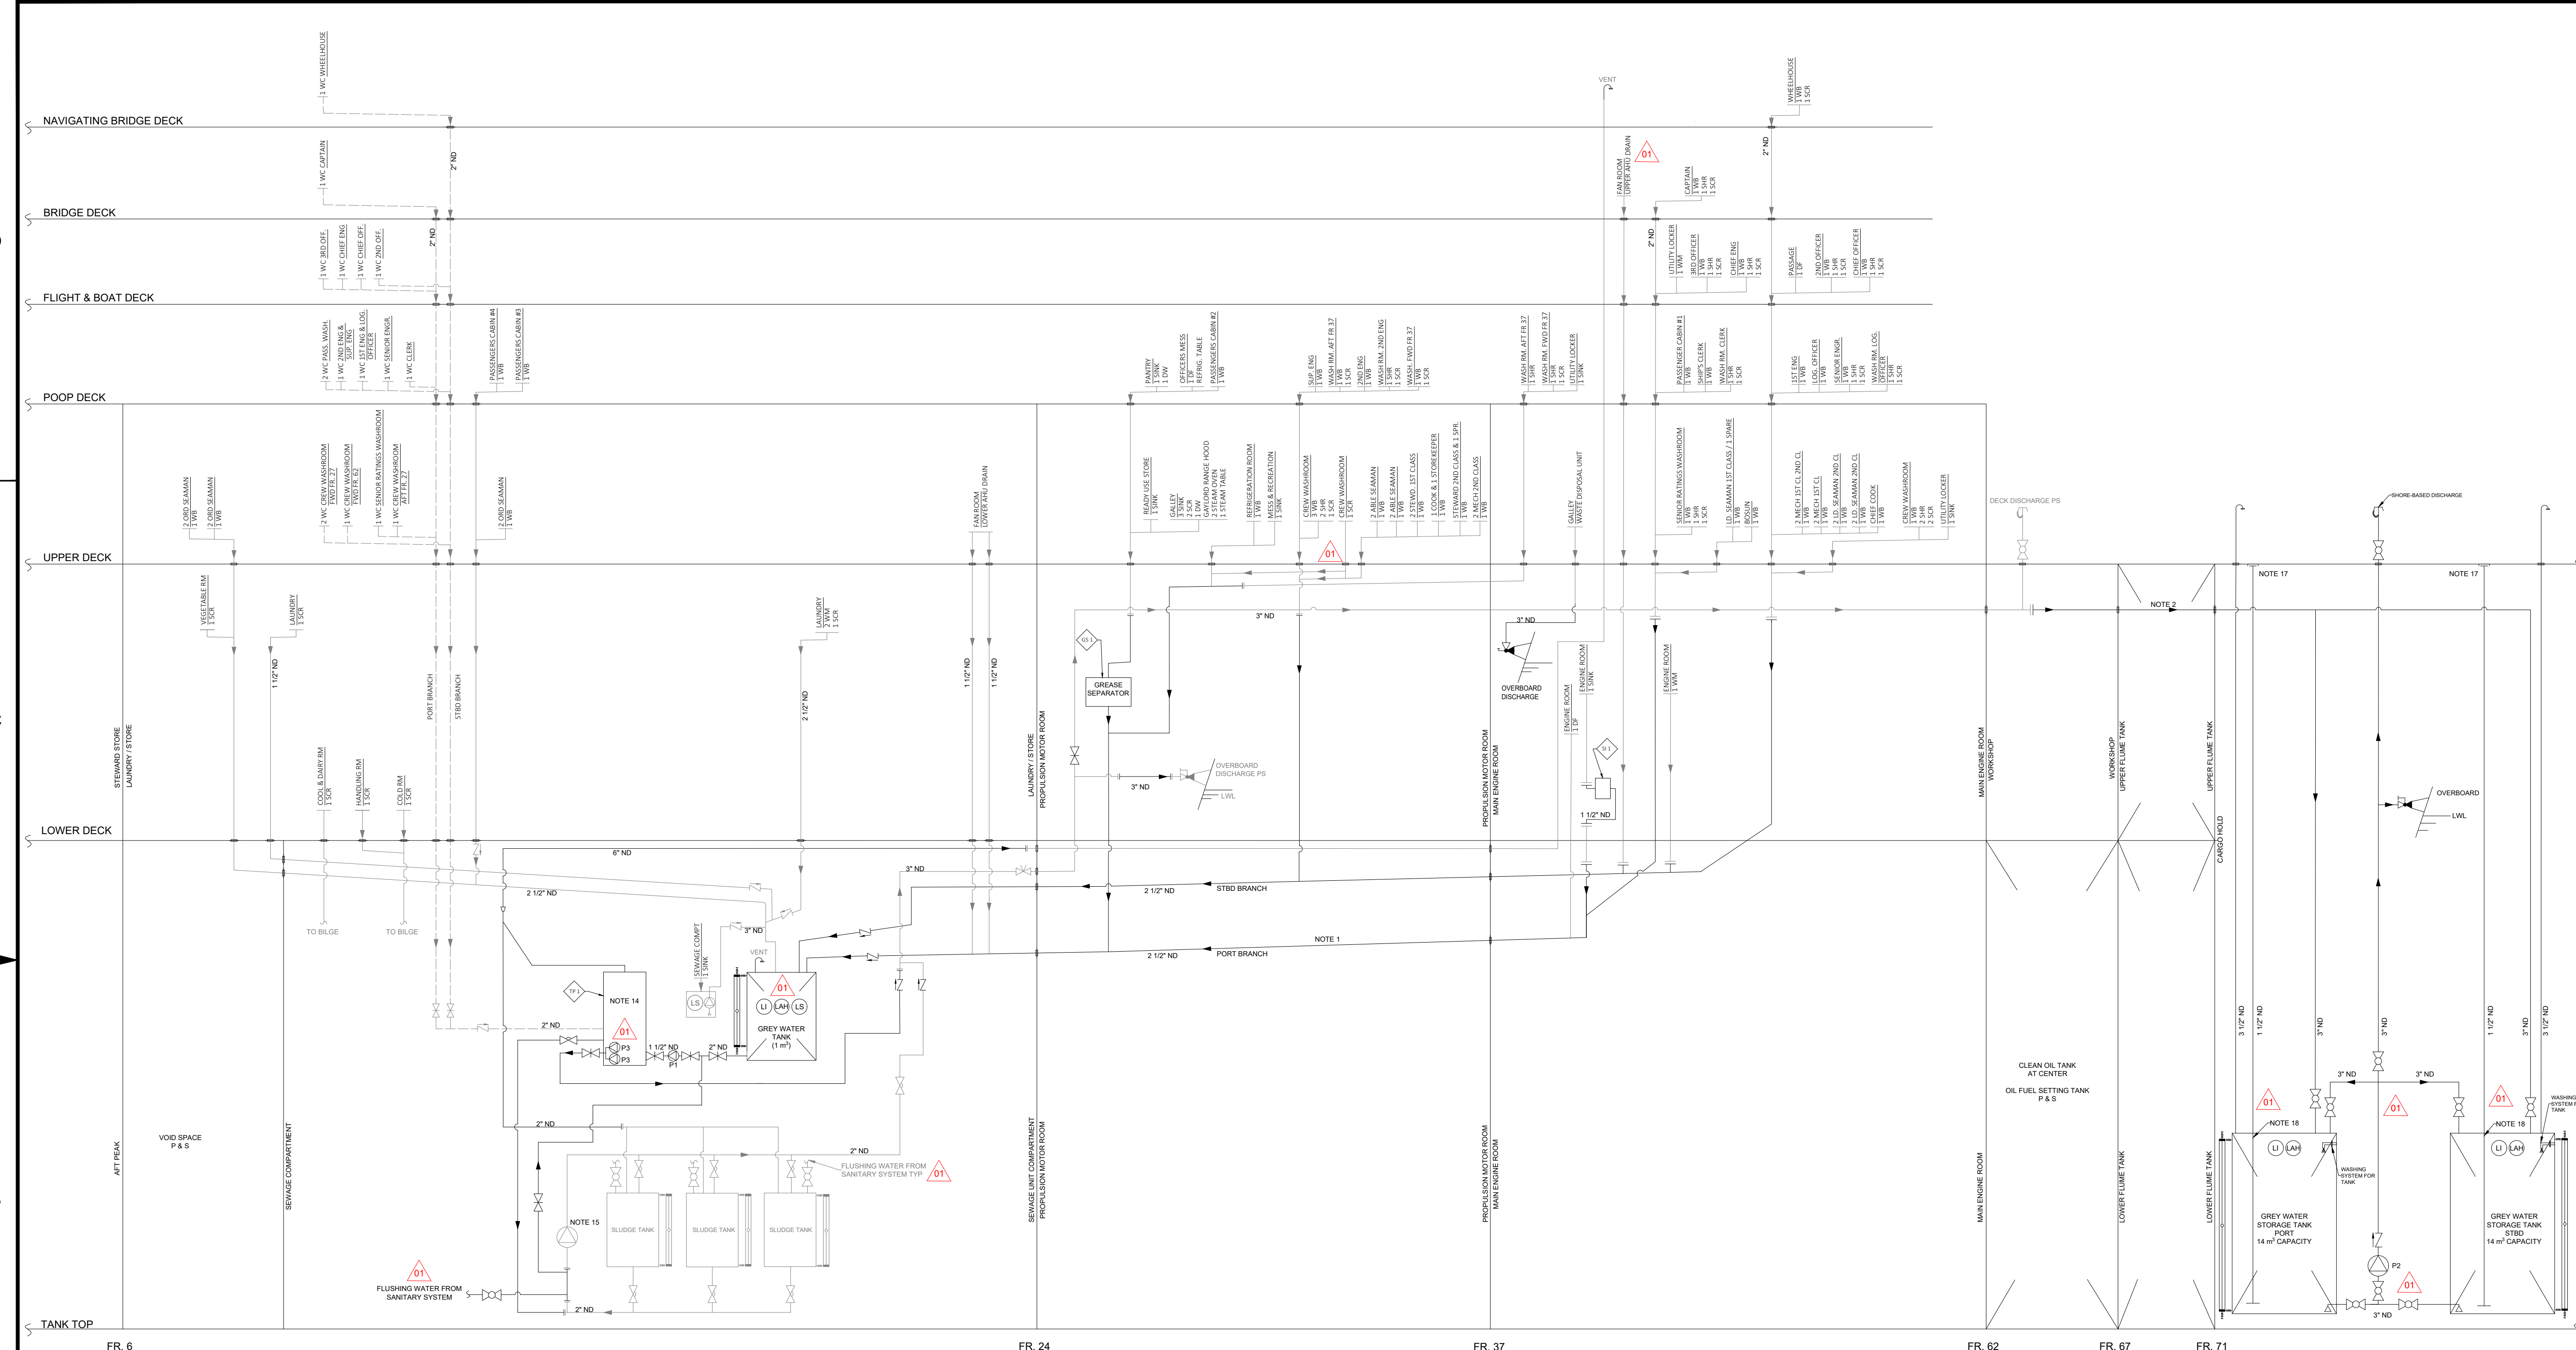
NAVIGATING BRIDGE DECK
BRIDGE DECK
FLIGHT & BOAT DECK
POOP DECK
UPPER DECK
LOWER DECK
TANK TOP

1 WC WHEELHOUSE
1 WC CAPTAIN
2" ND
1 WC 3RD OFF.
1 WC CHIEF ENG
1 WC CHIEF OFF.
1 WC 2ND OFF.
2" ND
2 WC PASS. WASH.
1 WC 2ND ENG & SUP. ENG
1 WC 1ST ENG & LOG. OFFICER
1 WC SENIOR ENGR.
1 WC CLERK
PASSENGERS CABIN #4 1 WB
PASSENGERS CABIN #3 1 WB
2 WC CREW WASHROOM FWD FR 27
1 WC CREW WASHROOM FWD FR. 62
1 WC SENIOR RATINGS WASHROOM
1 WC CREW WASHROOM AFT FR. 27
2 ORD SEAMAN 1 WB
2 ORD SEAMAN 1 WB
2 ORD SEAMAN 1 WB
VEGETABLE RM 1 SCR
LAUNDRY 1 SCR
1 1/2" ND
PORT BRANCH
STBD BRANCH
2 1/2" ND
LAUNDRY 2 WM 1 SCR
FAN ROOM LOWER AHU DRAIN
1 1/2" ND
1 1/2" ND
STEWARD STORE
LAUNDRY / STORE
COOL & DAIRY RM 1 SCR
HANDLING RM 1 SCR
COLD RM 1 SCR
TO BILGE
TO BILGE
6" ND
2 1/2" ND
3" ND
3" ND
VENT
SEWAGE COMPT 1 SINK
LS
TP 1
NOTE 14
01
P3
P3
2" ND
1 1/2" ND
P1
2" ND
LI LAH LS
01
GREY WATER TANK (1 m³)
2" ND
2" ND
FLUSHING WATER FROM SANITARY SYSTEM TYP
01
SLUDGE TANK
SLUDGE TANK
SLUDGE TANK
NOTE 15
01
FLUSHING WATER FROM SANITARY SYSTEM
2" ND
AFT PEAK
VOID SPACE P & S
SEWAGE COMPARTMENT
LAUNDRY / STORE
PROPULSION MOTOR ROOM
SEWAGE UNIT COMPARTMENT
PROPULSION MOTOR ROOM
PANTRY 1 SINK 1 DW
OFFICERS MESS 1 DF REFRIG. TABLE
PASSENGERS CABIN #2 1 WB
READY USE STORE 1 SINK
GALLEY 3 SINK 2 SCR 1 DW GAYLORD RANGE HOOD 2 STEAM OVEN 1 STEAM TABLE
REFRIGERATION ROOM 1 WB
MESS & RECREATION 1 SINK
GS 1
GREASE SEPARATOR
3" ND
OVERBOARD DISCHARGE PS
LWL
3" ND
STBD BRANCH
2 1/2" ND
NOTE 1
PORT BRANCH
2 1/2" ND
SUP. ENG 1 WB
WASH RM. AFT FR 37 1 WB 1 SCR
2ND ENG 1 WB
WASH RM. 2ND ENG 1 SHR 1 SCR
WASH. FWD FR 37 1 WB 1 SCR
CREW WASHROOM 3 WB 2 SHR 2 SCR
CREW WASHROOM 1 SCR
01
2 ABLE SEAMAN 1 WB
2 ABLE SEAMAN 1 WB
2 STEWD. 1ST CLASS 1 WB
1 COOK & 1 STOREKEEPER 1 WB
STEWARD 2ND CLASS & 1 SPR 1 WB
2 MECH 2ND CLASS 1 WB
WASH RM. AFT FR 37 1 SHR
WASH RM. FWD FR 37 1 SHR 1 SCR
UTILITY LOCKER 1 SINK
GALLEY WASTE DISPOSAL UNIT
3" ND
OVERBOARD DISCHARGE
ENGINE ROOM 1 SINK
ENGINE ROOM 1 DF
SI 1
1 1/2" ND
ENGINE ROOM 1 WM
PROPULSION MOTOR ROOM
MAIN ENGINE ROOM
PROPULSION MOTOR ROOM
MAIN ENGINE ROOM
VENT
FAN ROOM UPPER AHU DRAIN
01
CAPTAIN 1 WB 1 SHR 1 SCR
2" ND
UTILITY LOCKER 1 WM
3RD OFFICER 1 WB 1 SHR 1 SCR
CHIEF ENG 1 WB 1 SHR 1 SCR
WHEELHOUSE 1 WB 1 SCR
2" ND
PASSAGE 1 DF
2ND OFFICER 1 WB 1 SHR 1 SCR
CHIEF OFFICER 1 WB 1 SHR 1 SCR
PASSENGER CABIN #1 1 WB
SHIP'S CLERK 1 WB
WASH RM. CLERK 1 SHR 1 SCR
1ST ENG 1 WB
LOG. OFFICER 1 WB
SENIOR ENGR. 1 WB 1 SHR 1 SCR
WASH RM. LOG. OFFICER 1 SHR 1 SCR
SENIOR RATINGS WASHROOM 1 WB 1 SHR 1 SCR
LD. SEAMAN 1ST CLASS / 1 SPARE 1 WB
BOSUN 1 WB
2 MECH 1ST CL 2ND CL 1 WB
2 MECH 1ST CL 1 WB
2 LD. SEAMAN 2ND CL 1 WB
2 LD. SEAMAN 1ST CL 1 WB
CHIEF COOK 1 WB
CREW WASHROOM 3 WB 2 SHR 2 SCR
UTILITY LOCKER 1 SINK
DECK DISCHARGE PS
SHORE-BASED DISCHARGE
NOTE 17
NOTE 17
NOTE 2
MAIN ENGINE ROOM
WORKSHOP
WORKSHOP
UPPER FLUME TANK
UPPER FLUME TANK
CARGO HOLD
OVERBOARD
LWL
CLEAN OIL TANK AT CENTER
OIL FUEL SETTING TANK P & S
MAIN ENGINE ROOM
LOWER FLUME TANK
LOWER FLUME TANK
3 1/2" ND
1 1/2" ND
3" ND
3" ND
1 1/2" ND
3" ND
3 1/2" ND
3" ND
3" ND
01
NOTE 18
01
01
NOTE 18
WASHING SYSTEM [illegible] TANK
LI LAH
WASHING SYSTEM FOR TANK
LI LAH
GREY WATER STORAGE TANK PORT 14 m³ CAPACITY
GREY WATER STORAGE TANK STBD 14 m³ CAPACITY
P2
01
3" ND
FR. 6
FR. 24
FR. 37
FR. 62
FR. 67
FR. 71